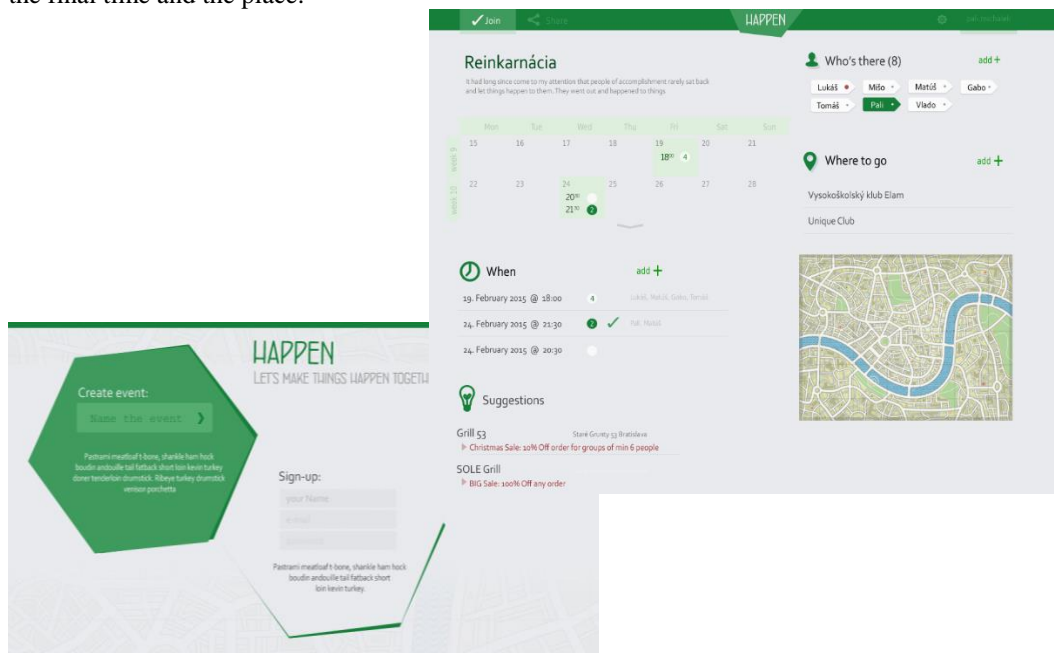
the final time and the place.

✓ Join Share HAPPEN pal.michalek

Reinkarnácia

It had long since come to my attention that people of accomplishment rarely sat back and let things happen to them. They went out and happened to things

| | Mon | Tue | Wed | Thu | Fri | Sat | Sun |
|---|---|---|---|---|---|---|---|
| week 9 | 15 | 16 | 17 | 18 | 19 $18^{00}$ 4 | 20 | 21 |
| week 10 | 22 | 23 | 24 $20^{30}$ $21^{30}$ 2 | 25 | 26 | 27 | 28 |

When add +

19. February 2015 @ 18:00 4 Lukáš, Matúš, Gabo, Tomáš

24. February 2015 @ 21:30 2 ✓ Pali, Matúš

24. February 2015 @ 20:30

Suggestions

Grill 53 Staré Grunty 53 Bratislava
Christmas Sale: 10% Off order for groups of min 6 people

SOLE Grill
BIG Sale: 100% Off any order

Who's there (8) add +

Lukáš Mišo Matúš Gabo Tomáš Pali Vlado

Where to go add +

Vysokoškolský klub Elam

Unique Club

HAPPEN
LETS MAKE THINGS HAPPEN TOGETH

Create event:
Name the event ❯

Pastrami meatloaf t-bone, shankle ham hock boudin andouille tail fatback short loin kevin turkey doner tenderloin drumstick. Ribeye turkey drumstick venison porchetta

Sign-up:
your Name
e-mail
password

Pastrami meatloaf t-bone, shankle ham hock boudin andouille tail fatback short loin kevin turkey.